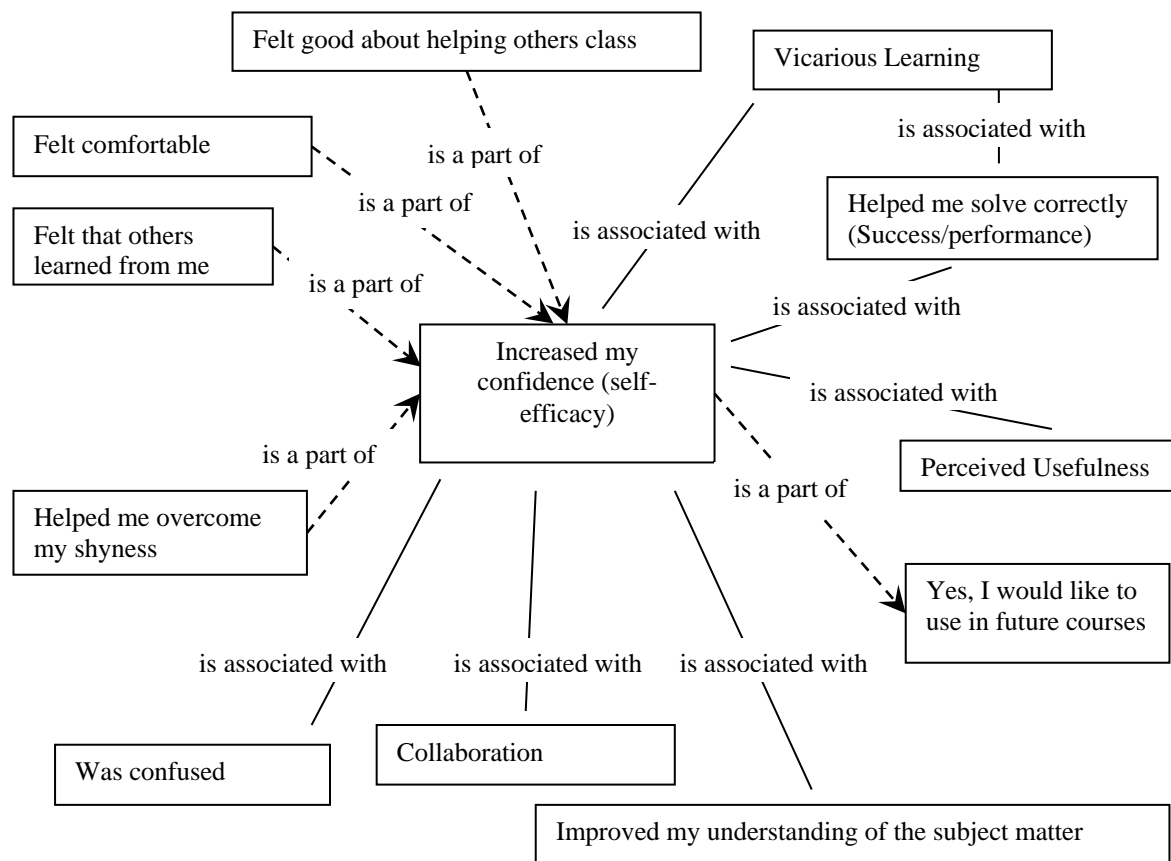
Felt good about helping others class

Vicarious Learning

Felt comfortable

is a part of

is associated with

is a part of

Helped me solve correctly (Success/performance)

is associated with

Felt that others learned from me

is a part of

is associated with

Increased my confidence (self-efficacy)

is associated with

is a part of

Perceived Usefulness

is a part of

Helped me overcome my shyness

Yes, I would like to use in future courses

is associated with

is associated with

is associated with

Was confused

Collaboration

Improved my understanding of the subject matter